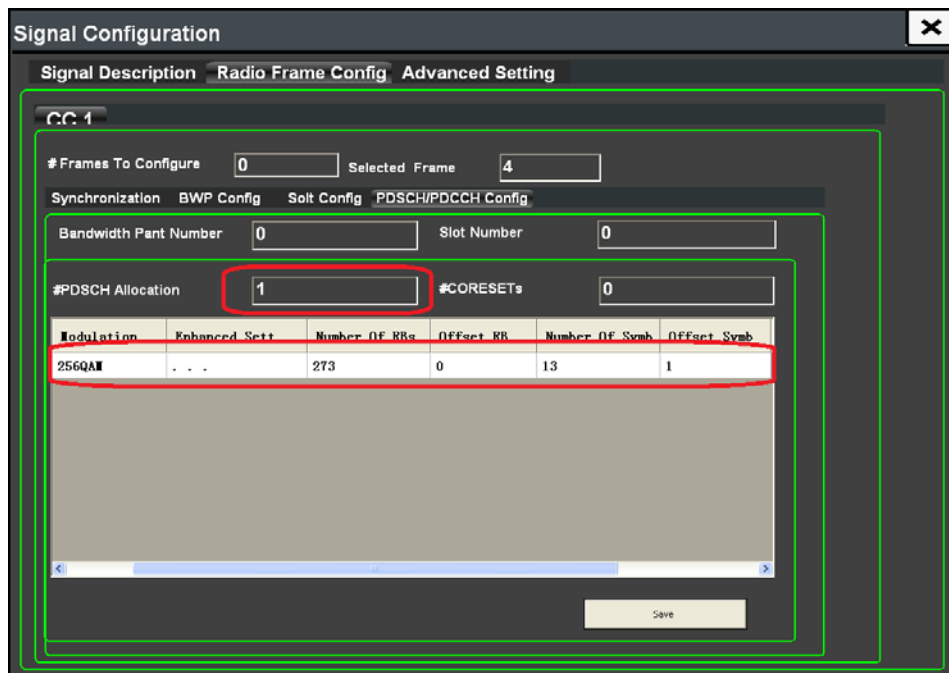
Signal Configuration

Signal Description Radio Frame Config Advanced Setting

CC 1

# Frames To Configure 0 Selected Frame 4

Synchronization BWP Config Solt Config PDSCH/PDCCH Config

Bandwidth Pant Number 0 Slot Number 0

#PDSCH Allocation 1 #CORESETs 0

| Modulation | Enhanced Sett | Number Of RBs | Offset RB | Number Of Symb | Offset Symb |
|---|---|---|---|---|---|
| 256QAM | . . . | 273 | 0 | 13 | 1 |

Save